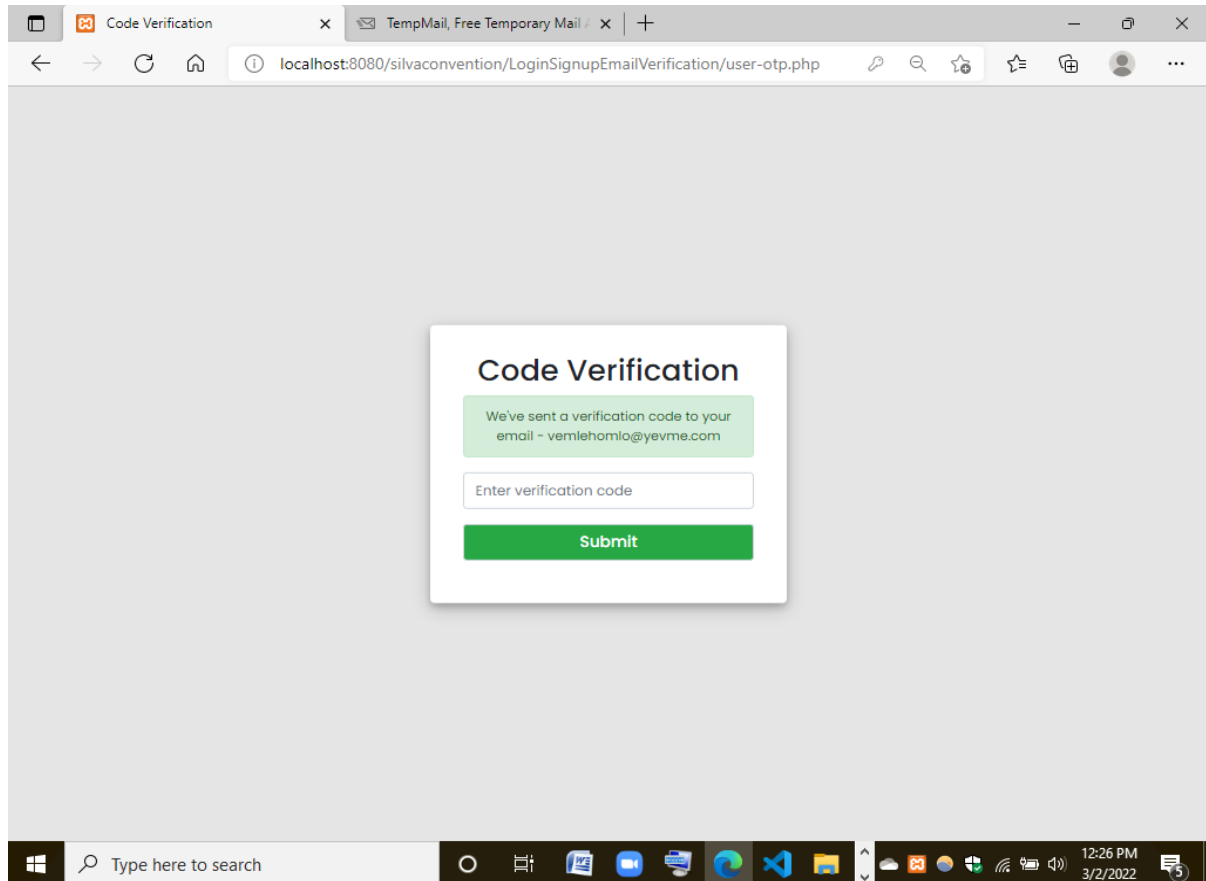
Code Verification
TempMail, Free Temporary Mail
localhost:8080/silvaconvention/LoginSignupEmailVerification/user-otp.php

Code Verification

We've sent a verification code to your email - vemlehomlo@yevme.com

Enter verification code

Submit

Type here to search

12:26 PM
3/2/2022
5